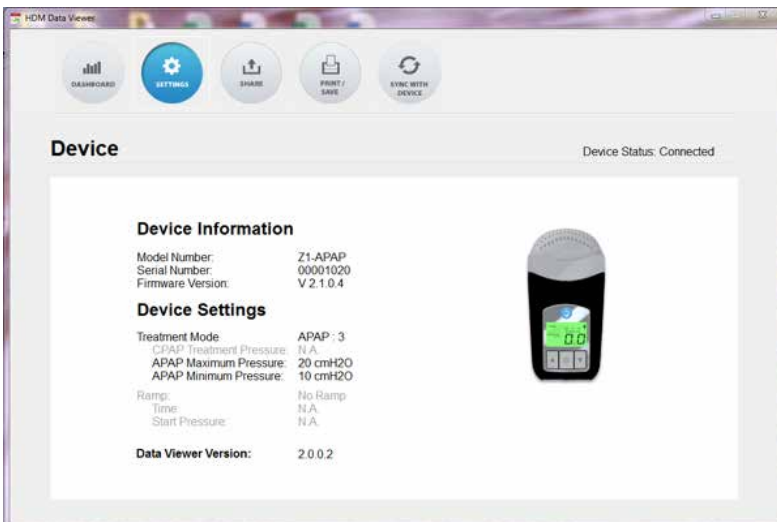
HDM Data Viewer

DASHBOARD
SETTINGS
SHARE
PRINT / SAVE
SYNC WITH DEVICE

Device

Device Status: Connected

Device Information

| | |
|---|---|
| Model Number: | Z1-APAP |
| Serial Number: | 00001020 |
| Firmware Version: | V 2.1.0.4 |

Device Settings

| | |
|---|---|
| Treatment Mode | APAP : 3 |
| CPAP Treatment Pressure: | N.A. |
| APAP Maximum Pressure: | 20 cmH2O |
| APAP Minimum Pressure: | 10 cmH2O |
| Ramp: | No Ramp |
| Time: | N.A. |
| Start Pressure: | N.A. |

| | |
|---|---|
| Data Viewer Version: | 2.0.0.2 |

0.0